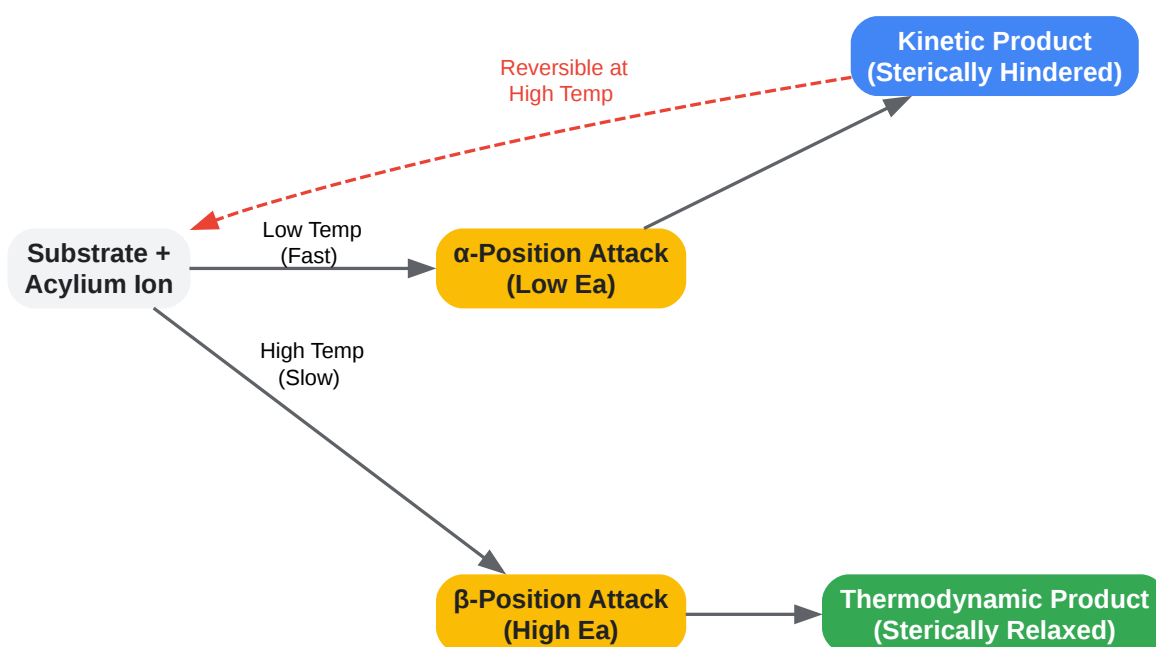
Kinetic Product
(Sterically Hindered)

Reversible at
High Temp

Substrate +
Acylium Ion

Low Temp
(Fast)

α-Position Attack
(Low Ea)

High Temp
(Slow)

β-Position Attack
(High Ea)

Thermodynamic Product
(Sterically Relaxed)